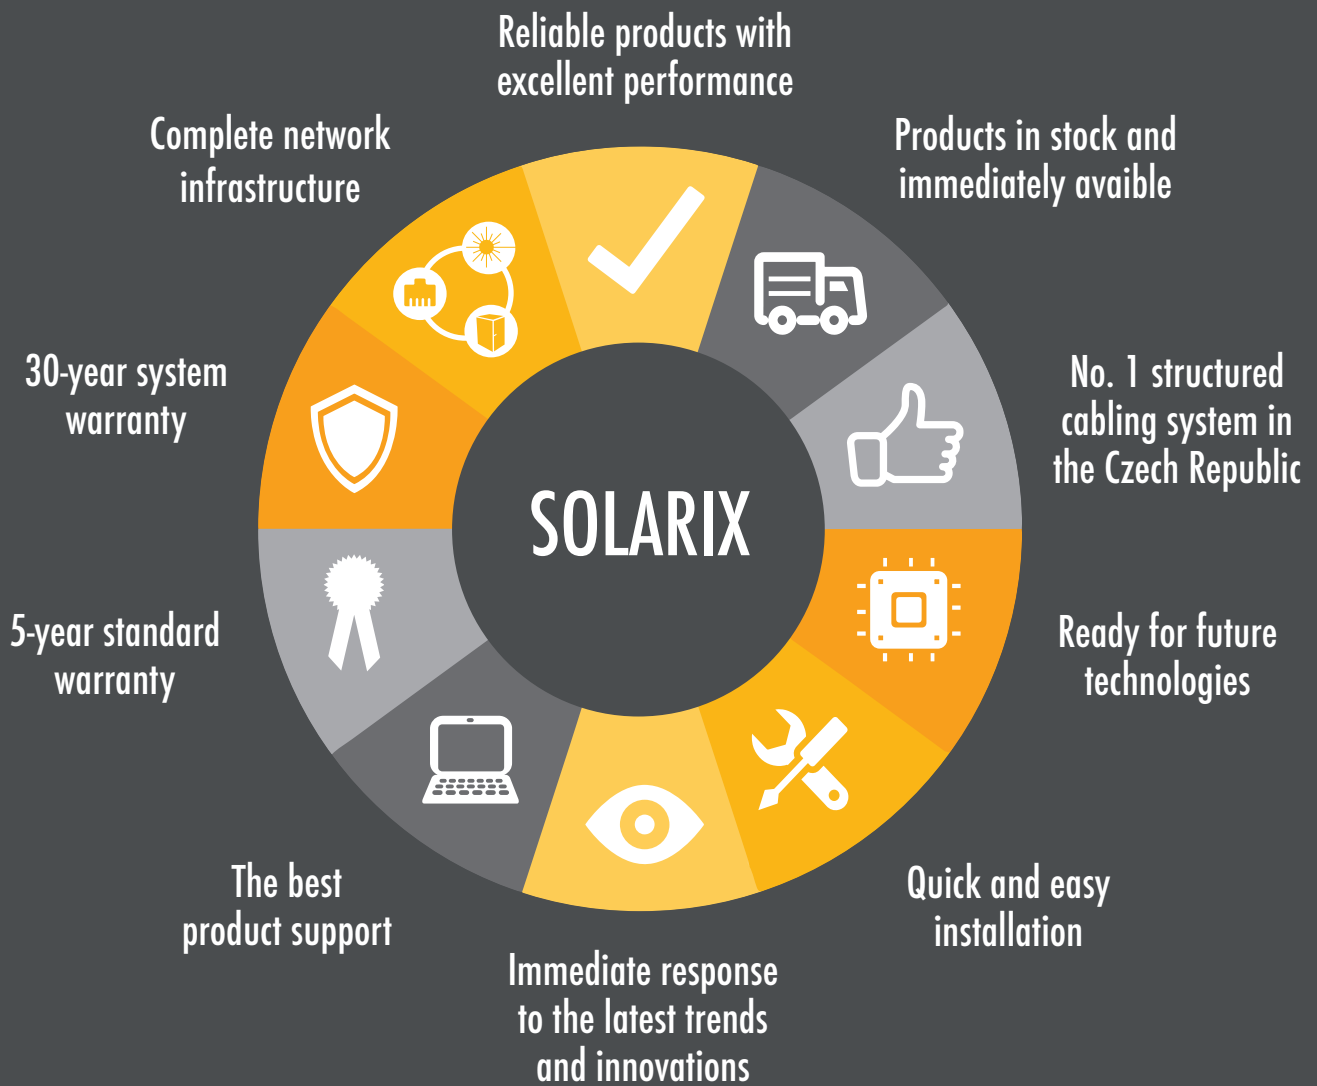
Reliable products with excellent performance

Products in stock and immediately avaible

No. 1 structured cabling system in the Czech Republic

Ready for future technologies

Quick and easy installation

Immediate response to the latest trends and innovations

The best product support

5-year standard warranty

30-year system warranty

Complete network infrastructure

SOLARIX